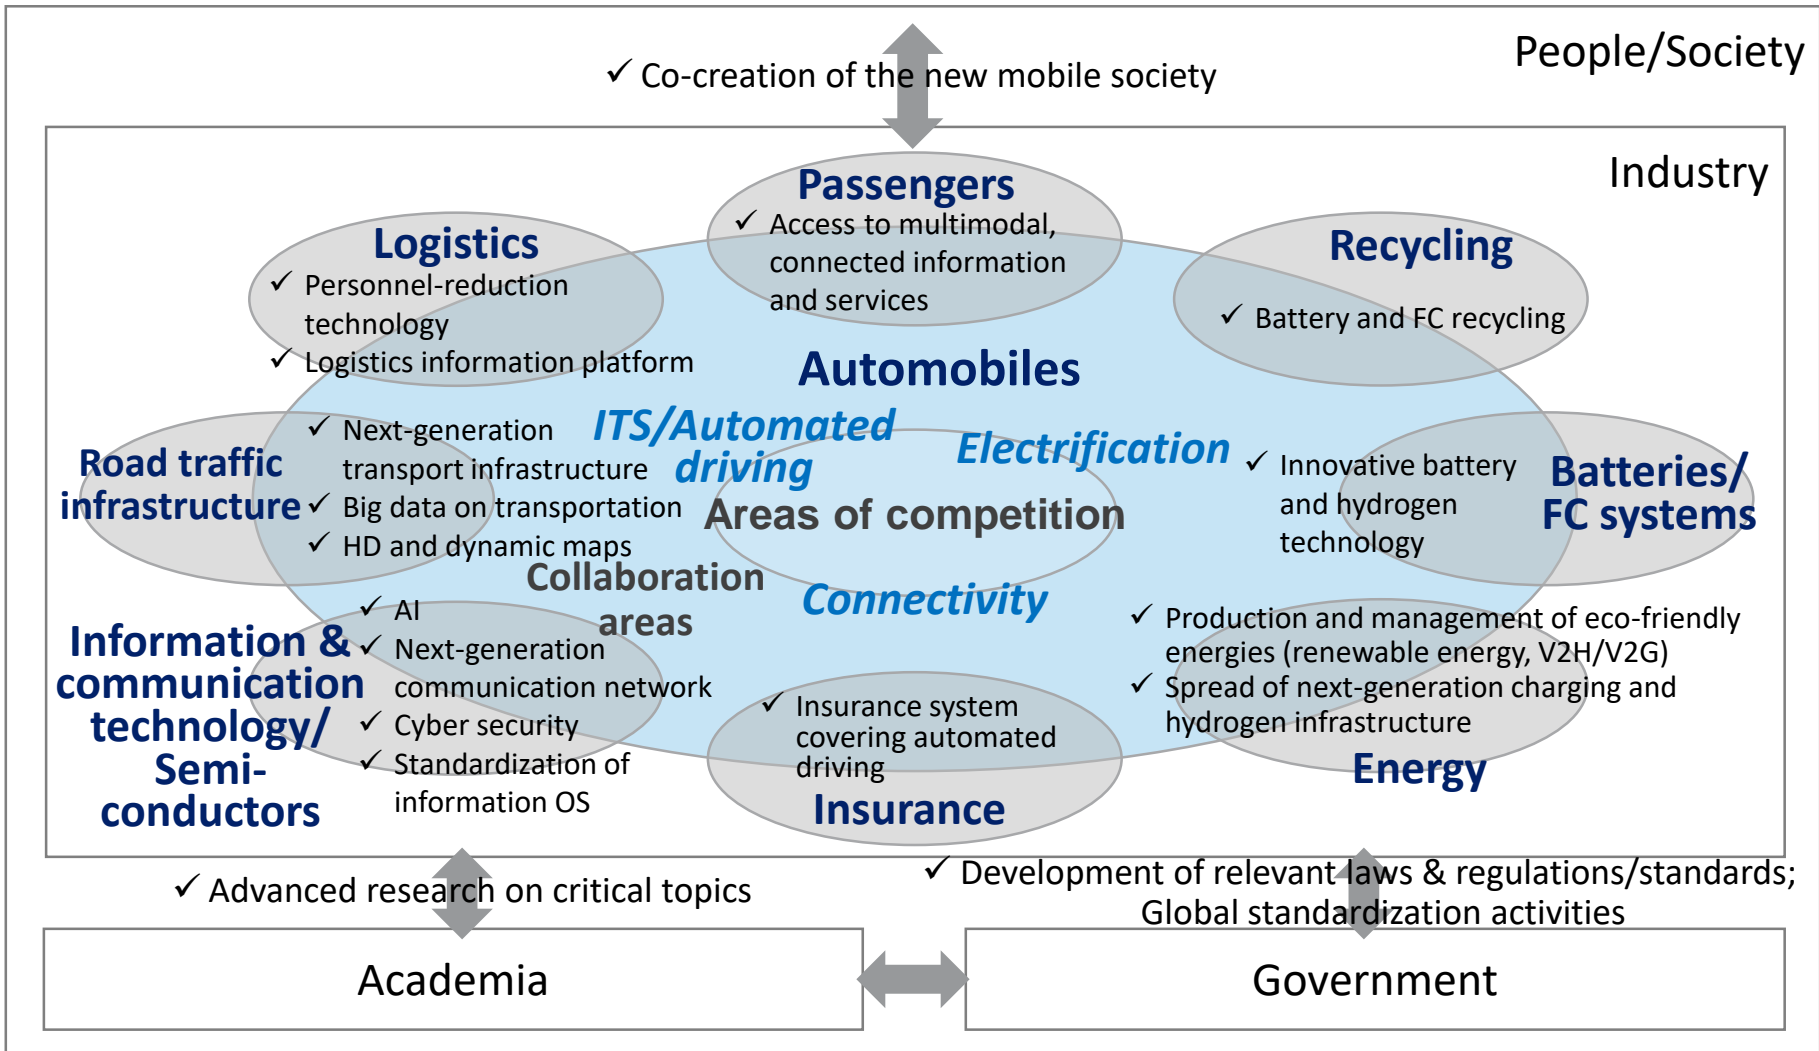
✓ Co-creation of the new mobile society

People/Society

Industry

Passengers
✓ Access to multimodal, connected information and services

Logistics
✓ Personnel-reduction technology
✓ Logistics information platform

Recycling
✓ Battery and FC recycling

Automobiles

ITS/Automated driving

Electrification

Road traffic infrastructure
✓ Next-generation transport infrastructure
✓ Big data on transportation
✓ HD and dynamic maps

Areas of competition

✓ Innovative battery and hydrogen technology

Batteries/ FC systems

Collaboration areas

Connectivity

Information & communication technology/ Semi-conductors
✓ AI
✓ Next-generation communication network
✓ Cyber security
✓ Standardization of information OS

✓ Insurance system covering automated driving
Insurance

✓ Production and management of eco-friendly energies (renewable energy, V2H/V2G)
✓ Spread of next-generation charging and hydrogen infrastructure
Energy

✓ Advanced research on critical topics

✓ Development of relevant laws & regulations/standards; Global standardization activities

Academia

Government